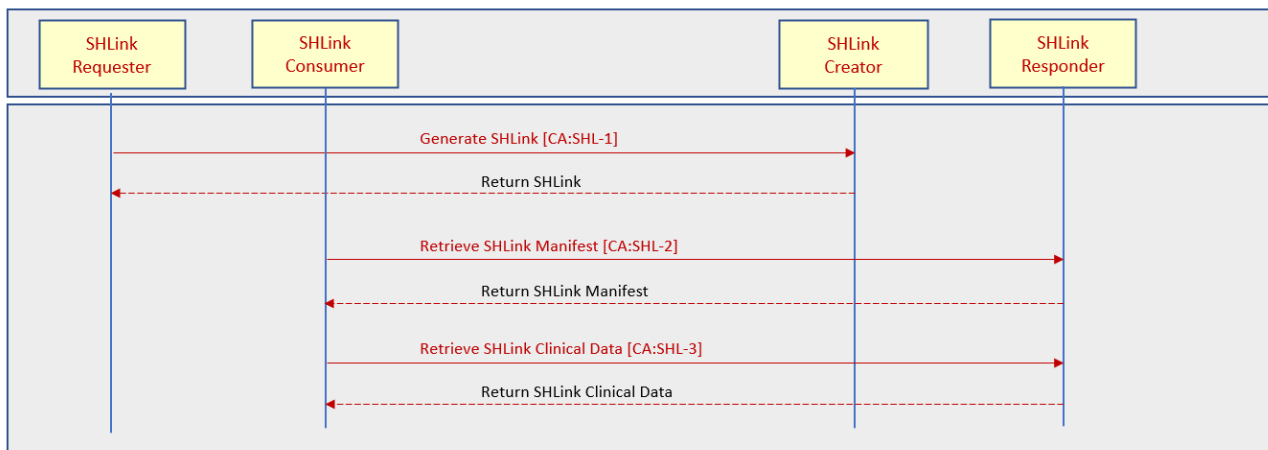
SHLink Requester

SHLink Consumer

SHLink Creator

SHLink Responder

Generate SHLink [CA:SHL-1]

Return SHLink

Retrieve SHLink Manifest [CA:SHL-2]

Return SHLink Manifest

Retrieve SHLink Clinical Data [CA:SHL-3]

Return SHLink Clinical Data